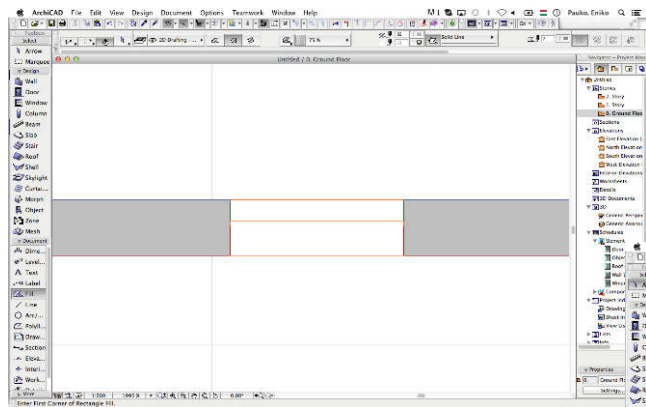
ArchiCAD File Edit View Design Document Options Teamwork Window Help

Paulus, Enikő

Toolbox
Select
Arrow
Marquee
Design
Wall
Door
Window
Column
Beam
Slab
Stair
Roof
Shell
Skylight
Curtai...
Morph
Object
Zone
Mesh
Document
Dime...
Level...
Text
Label
Fill
Line
Arc/...
Polyli...
Draw...
Section
Eleva...
Interi...
Work...
More

2D Drafting
75 %
Solid Line

Untitled / 0. Ground Floor

Navigator - Project Map
Untitled
Stories
2. Story
1. Story
0. Ground Floor
Sections
Elevations
East Elevation
North Elevation
South Elevation
West Elevation
Interior Elevations
Worksheets
Details
3D Documents
3D
Generic Perspective
Generic Axonometry
Schedules
Element
Components
Project Indexes
Drawing
Sheet In
View Li
Lists
Info

Properties
0. Ground Fl
Settings...

1:200
0.00°

Enter First Corner of Rectangle Fill.